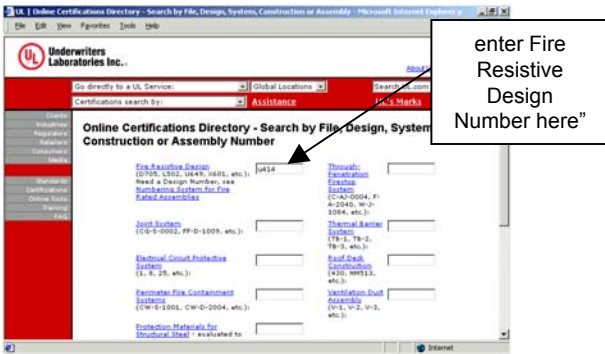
UL | Online Certifications Directory - Search by File, Design, System, Construction or Assembly - Microsoft Internet Explorer

File Edit View Favorites Tools Help

UL Underwriters Laboratories Inc.

About U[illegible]

Go directly to a UL Service:

Global Locations

Search UL.com

Certifications search by:

Assistance

UL's Marks

Clients
Industries
Regulators
Retailers
Consumers
Media

Standards
Certifications
Online Tools
Training
FAQ

enter Fire Resistive Design Number here"

Online Certifications Directory - Search by File, Design, System Construction or Assembly Number

Fire Resistive Design (D705, L502, U649, X601, etc.): Need a Design Number, see Numbering System for Fire Rated Assemblies

u414

Through-Penetration Firestop System (C-AJ-0004, F-A-2040, W-J-1084, etc.):

Joint System (CG-S-0002, FF-D-1009, etc.):

Thermal Barrier System (TB-1, TB-2, TB-3, etc.):

Electrical Circuit Protective System: (1, 8, 25, etc.):

Roof Deck Construction (430, NM513, etc.):

Perimeter Fire Containment Systems (CW-S-1001, CW-D-2004, etc.):

Ventilation Duct Assembly (V-1, V-2, V-3, etc.):

Protection Materials for Structural Steel - evaluated to

Internet